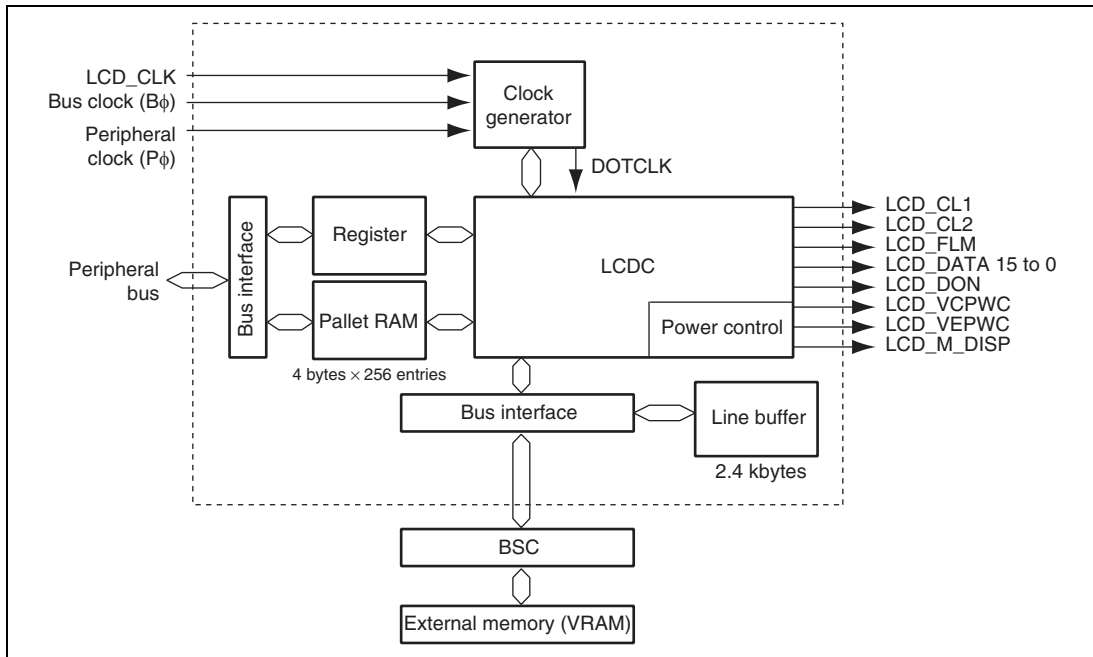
LCD_CLK
Bus clock (B$\phi$)
Peripheral clock (P$\phi$)

Clock generator

DOTCLK

Bus interface

Register

Peripheral bus

Pallet RAM

4 bytes $\times$ 256 entries

LCDC

Power control

LCD_CL1
LCD_CL2
LCD_FLM
LCD_DATA 15 to 0
LCD_DON
LCD_VCPWC
LCD_VEPWC
LCD_M_DISP

Bus interface

Line buffer

2.4 kbytes

BSC

External memory (VRAM)